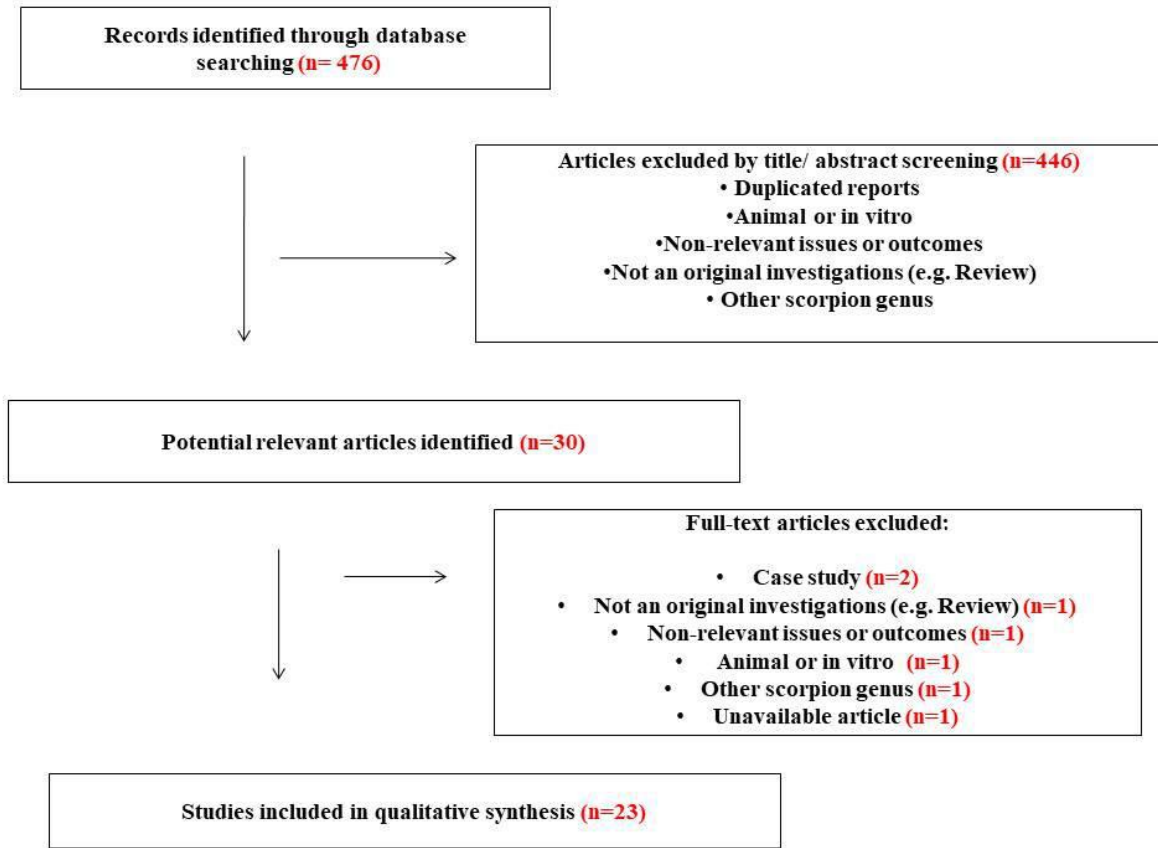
Records identified through database searching (n= 476)

Articles excluded by title/ abstract screening (n=446)
• Duplicated reports
•Animal or in vitro
•Non-relevant issues or outcomes
•Not an original investigations (e.g. Review)
• Other scorpion genus

Potential relevant articles identified (n=30)

Full-text articles excluded:

• Case study (n=2)
• Not an original investigations (e.g. Review) (n=1)
• Non-relevant issues or outcomes (n=1)
• Animal or in vitro (n=1)
• Other scorpion genus (n=1)
• Unavailable article (n=1)

Studies included in qualitative synthesis (n=23)